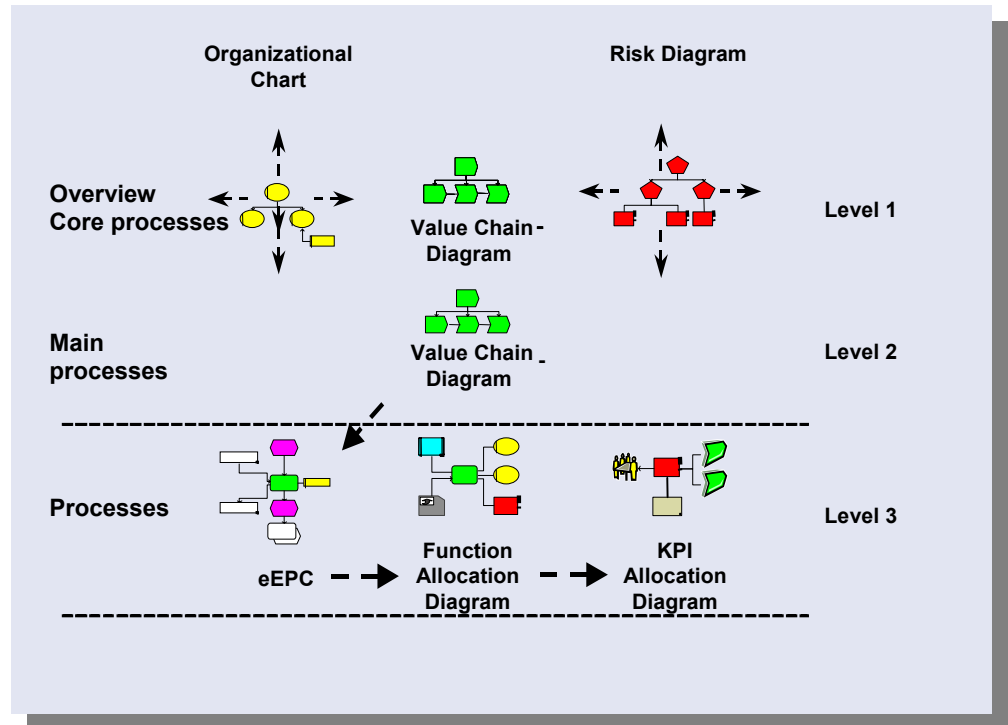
Organizational Chart

Risk Diagram

Overview Core processes

Value Chain-Diagram

Level 1

Main processes

Value Chain Diagram

Level 2

Processes

Level 3

eEPC

Function Allocation Diagram

KPI Allocation Diagram